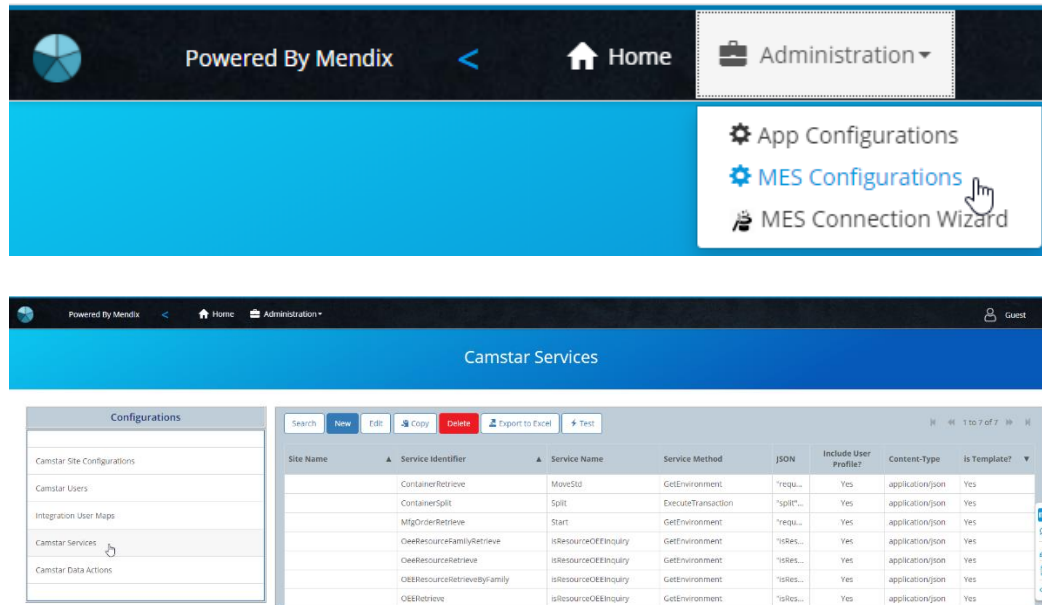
Powered By Mendix < Home Administration

App Configurations
MES Configurations
MES Connection Wizard

Powered By Mendix < Home Administration

Guest

Camstar Services

Configurations

Camstar Site Configurations
Camstar Users
Integration User Maps
Camstar Services
Camstar Data Actions

Search New Edit Copy Delete Export to Excel Test

1 to 7 of 7

| Site Name | Service Identifier | Service Name | Service Method | JSON | Include User Profile? | Content-Type | Is Template? |
|---|---|---|---|---|---|---|---|
| | ContainerRetrieve | MoveStd | GetEnvironment | "requ... | Yes | application/json | Yes |
| | ContainerSplit | Split | ExecuteTransaction | "split"... | Yes | application/json | Yes |
| | MfgOrderRetrieve | Start | GetEnvironment | "requ... | Yes | application/json | Yes |
| | OeeResourceFamilyRetrieve | isResourceOEEInquiry | GetEnvironment | "isRes... | Yes | application/json | Yes |
| | OeeResourceRetrieve | isResourceOEEInquiry | GetEnvironment | "isRes... | Yes | application/json | Yes |
| | OEEResourceRetrieveByFamily | isResourceOEEInquiry | GetEnvironment | "isRes... | Yes | application/json | Yes |
| | OEERetrieve | isResourceOEEInquiry | GetEnvironment | "isRes... | Yes | application/json | Yes |